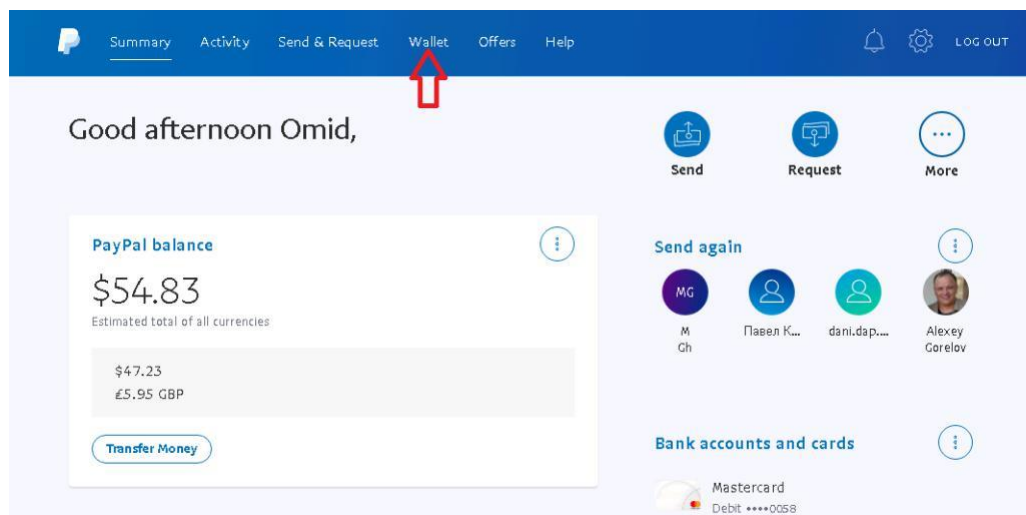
Summary Activity Send & Request Wallet Offers Help LOG OUT

Good afternoon Omid,

Send Request More

PayPal balance

$54.83

Estimated total of all currencies

$47.23

£5.95 GBP

Transfer Money

Send again

MG

M Gh

Павел К...

dani.dap....

Alexey Gorelov

Bank accounts and cards

Mastercard

Debit ••••0058